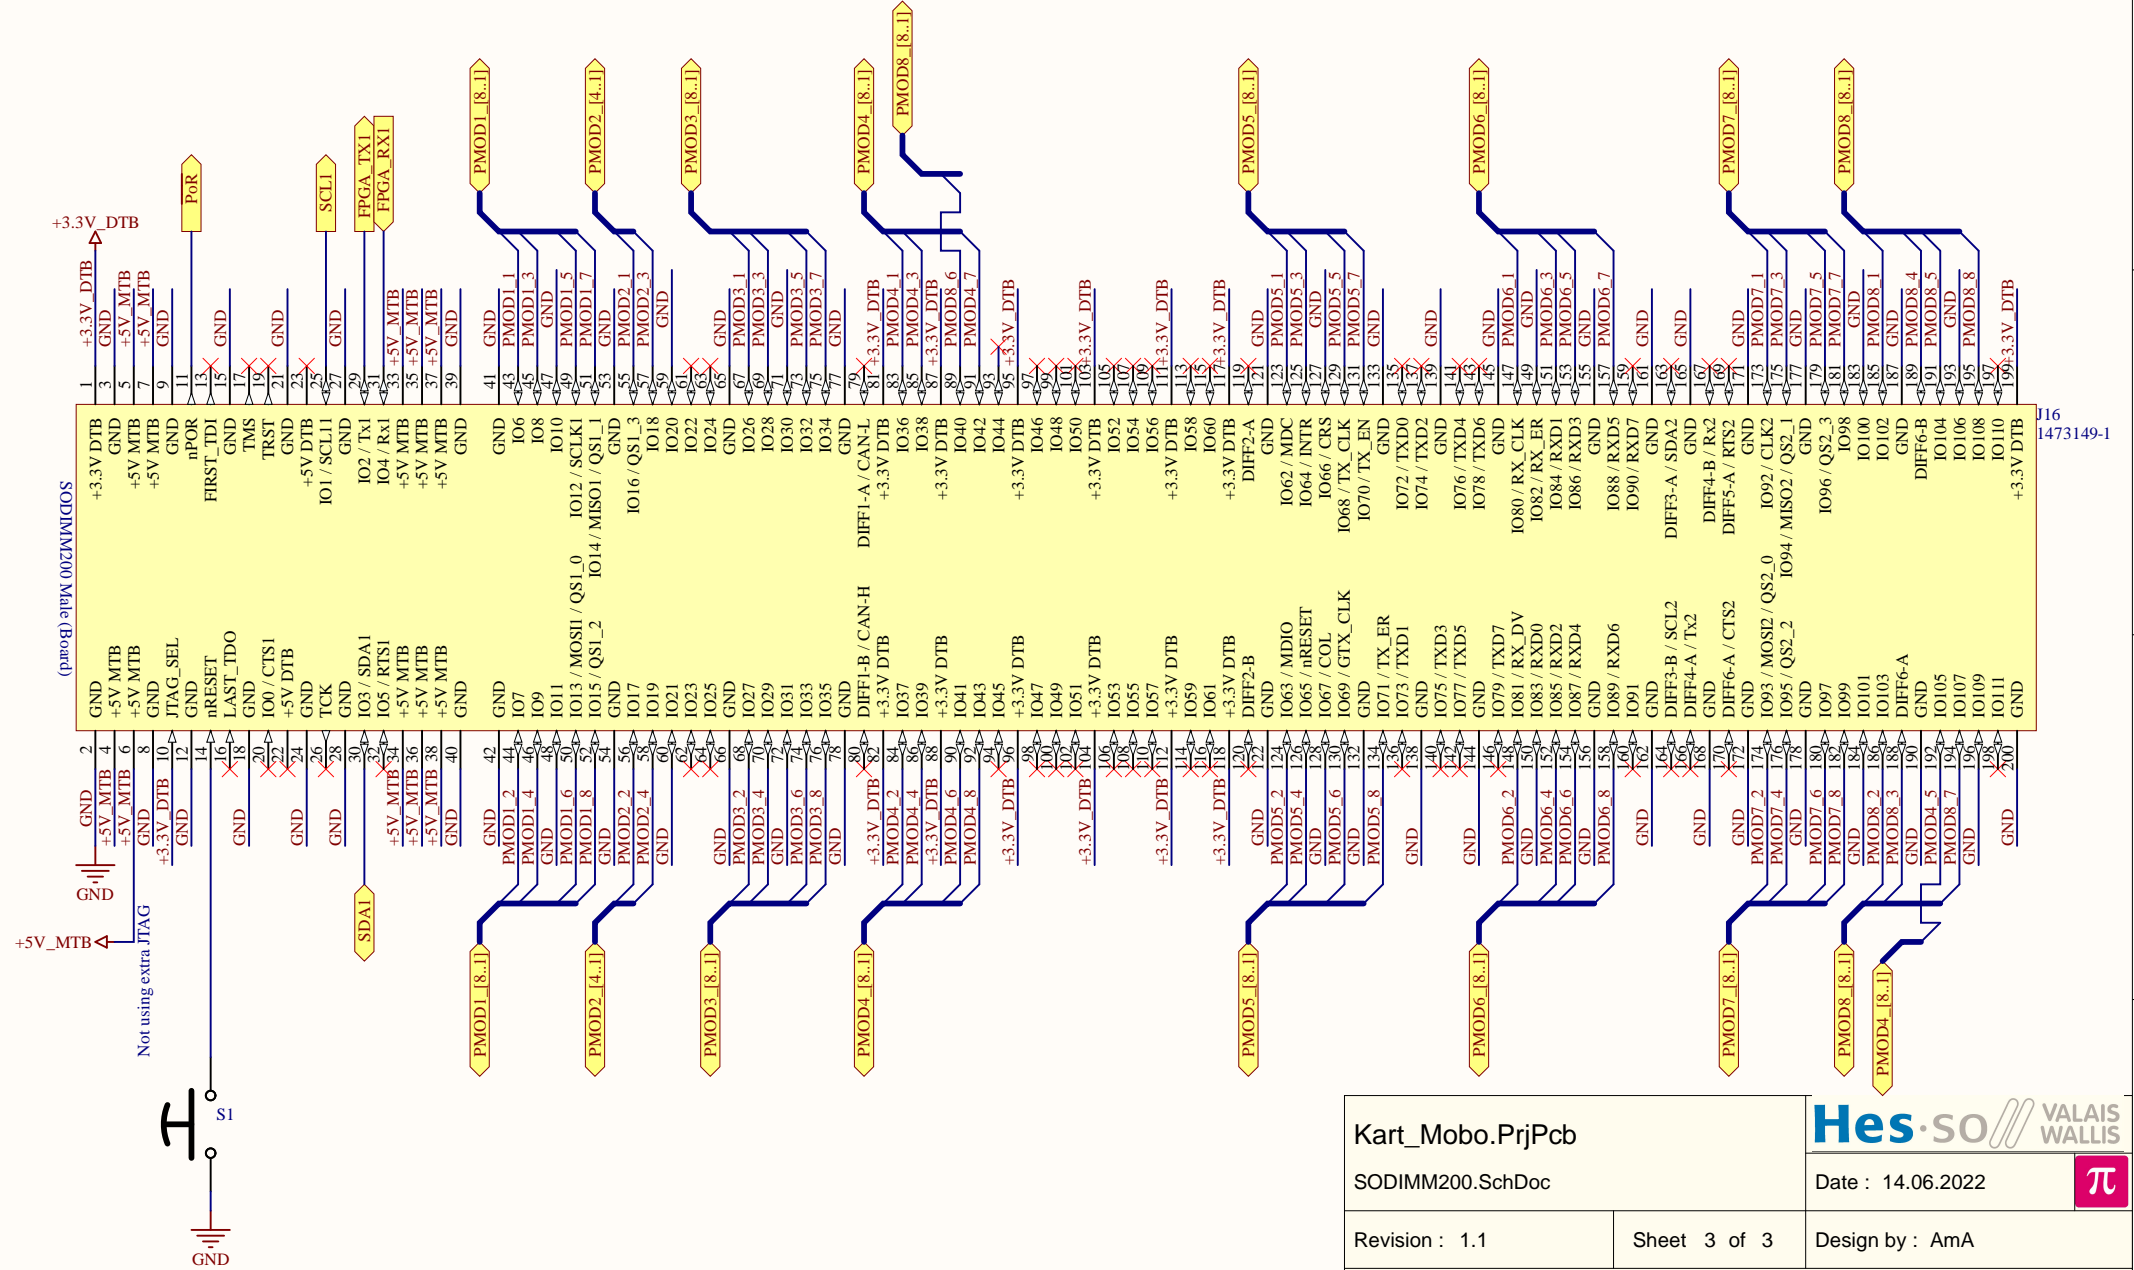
PMOD8_[8..1]
PoR
SCL1
FPGA_TX1
FPGA_RX1
PMOD1_[8..1]
PMOD2_[4..1]
PMOD3_[8..1]
PMOD4_[8..1]
PMOD5_[8..1]
PMOD6_[8..1]
PMOD7_[8..1]
PMOD8_[8..1]

+3.3V_DTB

+3.3V_DTB GND +5V_MTB +5V_MTB GND GND GND GND +5V_MTB +5V_MTB +5V_MTB GND GND PMOD1_1 PMOD1_3 GND PMOD1_5 PMOD1_7 GND PMOD2_1 PMOD2_3 GND GND PMOD3_1 PMOD3_3 GND PMOD3_5 PMOD3_7 GND +3.3V_DTB PMOD4_1 PMOD4_3 +3.3V_DTB PMOD8_6 PMOD4_7 +3.3V_DTB +3.3V_DTB +3.3V_DTB +3.3V_DTB GND PMOD5_1 PMOD5_3 GND PMOD5_5 PMOD5_7 GND GND GND PMOD6_1 GND PMOD6_3 PMOD6_5 GND PMOD6_7 GND GND GND PMOD7_1 PMOD7_3 GND PMOD7_5 PMOD7_7 GND PMOD8_1 GND PMOD8_4 PMOD8_5 GND PMOD8_8 +3.3V_DTB

1 3 5 7 9 11 13 15 17 19 21 23 25 27 29 31 33 35 37 39 41 43 45 47 49 51 53 55 57 59 61 63 65 67 69 71 73 75 77 79 81 83 85 87 89 91 93 95 97 99 101 103 105 107 109 111 113 115 117 119 121 123 125 127 129 131 133 135 137 139 141 143 145 147 149 151 153 155 157 159 161 163 165 167 169 171 173 175 177 179 181 183 185 187 189 191 193 195 197 199

+3.3V DTB GND +5V MTB +5V MTB GND nPOR FIRST_TDI GND TMS TRST GND +5V DTB IO1 / SCL11 GND IO2 / Tx1 IO4 / Rx1 +5V MTB +5V MTB +5V MTB GND GND IO6 IO8 IO10 IO12 / SCLK1 IO14 / MISO1 / QS1_1 GND IO16 / QS1_3 IO18 IO20 IO22 IO24 GND IO26 IO28 IO30 IO32 IO34 GND DIFF1-A / CAN-L +3.3V DTB IO36 IO38 +3.3V DTB IO40 IO42 IO44 +3.3V DTB IO46 IO48 IO50 +3.3V DTB IO52 IO54 IO56 +3.3V DTB IO58 IO60 +3.3V DTB DIFF2-A GND IO62 / MDC IO64 / INTR IO66 / CRS IO68 / TX_CLK IO70 / TX_EN GND IO72 / TXD0 IO74 / TXD2 GND IO76 / TXD4 IO78 / TXD6 GND IO80 / RX_CLK IO82 / RX_ER IO84 / RXD1 IO86 / RXD3 GND IO88 / RXD5 IO90 / RXD7 GND DIFF3-A / SDA2 GND DIFF4-B / Rx2 DIFF5-A / RTS2 GND IO92 / CLK2 IO94 / MISO2 / QS2_1 GND IO96 / QS2_3 IO98 IO100 IO102 GND DIFF6-B IO104 IO106 IO108 IO110 +3.3V DTB

J16
1473149-1

SODIMM200 Male (Board)

GND +5V MTB +5V MTB GND JTAG_SEL GND nRESET LAST_TDO GND IO0 / CTS1 +5V DTB GND TCK GND IO3 / SDA1 IO5 / RTS1 +5V MTB +5V MTB +5V MTB GND GND IO7 IO9 IO11 IO13 / MOSI1 / QS1_0 IO15 / QS1_2 GND IO17 IO19 IO21 IO23 IO25 GND IO27 IO29 IO31 IO33 IO35 GND DIFF1-B / CAN-H +3.3V DTB IO37 IO39 +3.3V DTB IO41 IO43 IO45 +3.3V DTB IO47 IO49 IO51 +3.3V DTB IO53 IO55 IO57 +3.3V DTB IO59 IO61 +3.3V DTB DIFF2-B GND IO63 / MDIO IO65 / nRESET IO67 / COL IO69 / GTX_CLK GND IO71 / TX_ER IO73 / TXD1 GND IO75 / TXD3 IO77 / TXD5 GND IO79 / TXD7 IO81 / RX_DV IO83 / RXD0 IO85 / RXD2 IO87 / RXD4 GND IO89 / RXD6 IO91 GND DIFF3-B / SCL2 DIFF4-A / Tx2 GND DIFF6-A / CTS2 GND IO93 / MOSI2 / QS2_0 IO95 / QS2_2 GND IO97 IO99 IO101 IO103 DIFF6-A GND IO105 IO107 IO109 IO111 GND

2 4 6 8 10 12 14 16 18 20 22 24 26 28 30 32 34 36 38 40 42 44 46 48 50 52 54 56 58 60 62 64 66 68 70 72 74 76 78 80 82 84 86 88 90 92 94 96 98 100 102 104 106 108 110 112 114 116 118 120 122 124 126 128 130 132 134 136 138 140 142 144 146 148 150 152 154 156 158 160 162 164 166 168 170 172 174 176 178 180 182 184 186 188 190 192 194 196 198 200

GND +5V_MTB +5V_MTB GND +3.3V_DTB GND GND GND GND +5V_MTB +5V_MTB +5V_MTB GND GND PMOD1_2 PMOD1_4 GND PMOD1_6 PMOD1_8 GND PMOD2_2 PMOD2_4 GND GND PMOD3_2 PMOD3_4 GND PMOD3_6 PMOD3_8 GND +3.3V_DTB PMOD4_2 PMOD4_4 +3.3V_DTB PMOD4_6 PMOD4_8 +3.3V_DTB +3.3V_DTB +3.3V_DTB +3.3V_DTB GND PMOD5_2 PMOD5_4 GND PMOD5_6 GND PMOD5_8 GND GND PMOD6_2 GND PMOD6_4 PMOD6_6 GND PMOD6_8 GND GND GND PMOD7_2 PMOD7_4 GND PMOD7_6 PMOD7_8 GND PMOD8_2 PMOD8_3 GND PMOD4_5 PMOD8_7 GND GND

GND
+5V_MTB
Not using extra JTAG
SDA1
PMOD1_[8..1]
PMOD2_[4..1]
PMOD3_[8..1]
PMOD4_[8..1]
PMOD5_[8..1]
PMOD6_[8..1]
PMOD7_[8..1]
PMOD8_[8..1]
PMOD4_[8..1]
S1
GND

Kart_Mobo.PrjPcb
SODIMM200.SchDoc
Hes·so VALAIS WALLIS
Date : 14.06.2022
Revision : 1.1
Sheet 3 of 3
Design by : AmA